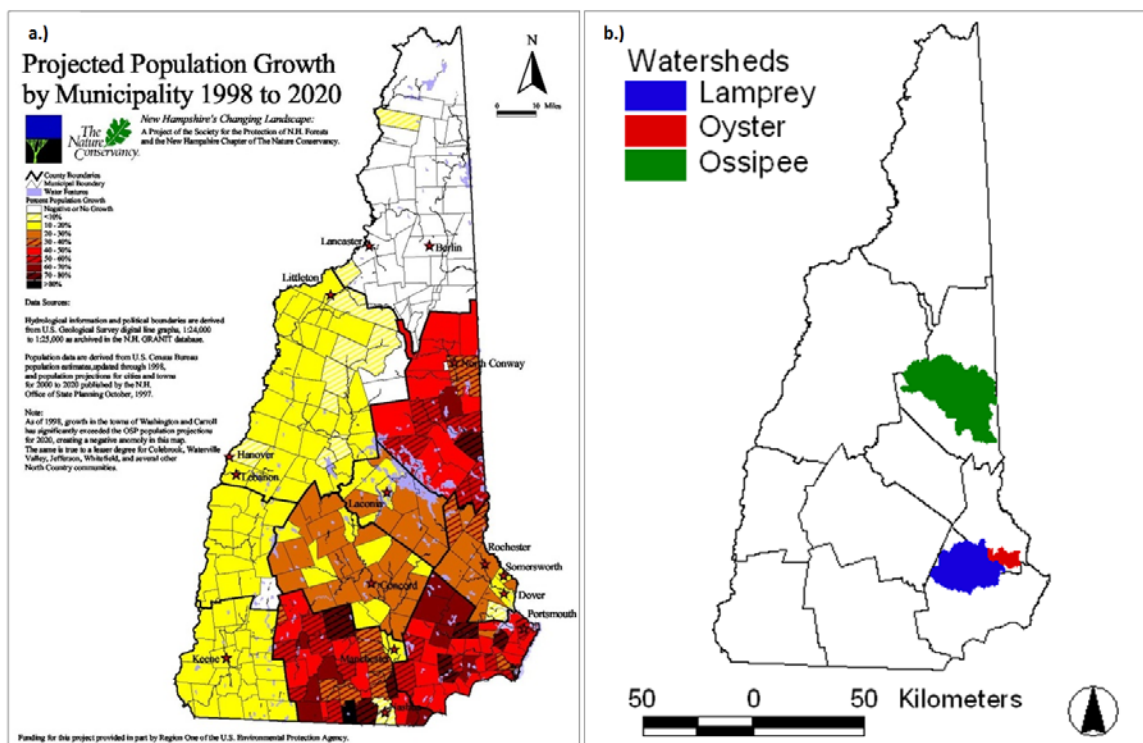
a.)

Projected Population Growth by Municipality 1998 to 2020

N

0 30 Miles

The Nature Conservancy

New Hampshire's Changing Landscape:
A Project of the Society for the Protection of N.H. Forests and the New Hampshire Chapter of The Nature Conservancy.

County Boundaries
Municipal Boundary
Water Features
Percent Population Growth
Negative or No Growth
<10%
10 - 20%
20 - 30%
30 - 40%
40 - 50%
50 - 60%
60 - 70%
70 - 80%
>80%

Data Sources:

Hydrological information and political boundaries are derived from U.S. Geological Survey digital line graphs, 1:24,000 to 1:25,000 as archived in the N.H. GRANIT database.

Population data are derived from U.S. Census Bureau population estimates updated through 1998, and population projections for cities and towns for 2000 to 2020 published by the N.H. Office of State Planning October, 1997.

Note:
As of 1998, growth in the towns of Washington and Carroll has significantly exceeded the OSP population projections for 2020, creating a negative anomoly in this map. The same is true to a lesser degree for Colebrook, Waterville Valley, Jefferson, Whitefield, and several other North Country communities.

Lancaster
Berlin
Littleton
North Conway
Hanover
Lebanon
Laconia
Rochester
Somersworth
Concord
Dover
Portsmouth
Keene
Manchester
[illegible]

Funding for this project provided in part by Region One of the U.S. Environmental Protection Agency.

b.)

Watersheds
Lamprey
Oyster
Ossipee

50 0 50 Kilometers